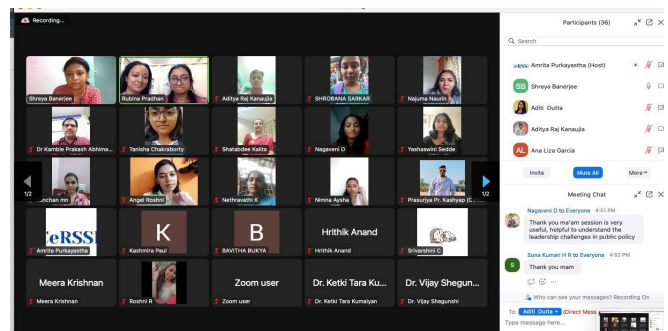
Recording...

Shreya Banerjee
Rubina Pradhan
Aditya Raj Kanaujia
SHROBANA SARKAR
Najuma Naurin
Dr Kamble Prakash Abhima...
Tanisha Chakraborty
Shatabdee Kalita
Nagaveni D
Yashaswini Sedde
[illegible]nchan mn
Angel Roshni
Nethravathi K
Nimna Aysha
Prasurjya Pr. Kashyap (C...
1/2
1/2
eRSS
Amrita Purkayastha
K
Kashmira Paul
B
BAVITHA BUKYA
Hrithik Anand
Hrithik Anand
Srivarshini C
Meera Krishnan
Meera Krishnan
Roshni R
Zoom user
Zoom user
Dr. Ketki Tara Ku...
Dr. Ketki Tara Kumaiyan
Dr. Vijay Shegun...
Dr. Vijay Shegunshi

Participants (36)
Search
eRSS Amrita Purkayastha (Host)
SB Shreya Banerjee
Aditi Dutta
Aditya Raj Kanaujia
AL Ana Liza Garcia
Invite
Mute All
More

Meeting Chat
Nagaveni D to Everyone 4:51 PM
Thank you ma'am session is very useful, helpful to understand the leadership challenges in public policy
S Sona Kumari H R to Everyone 4:52 PM
Thank you mam
Who can see your messages? Recording On
To: Aditi Dutta (Direct Mess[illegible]
Type message here...